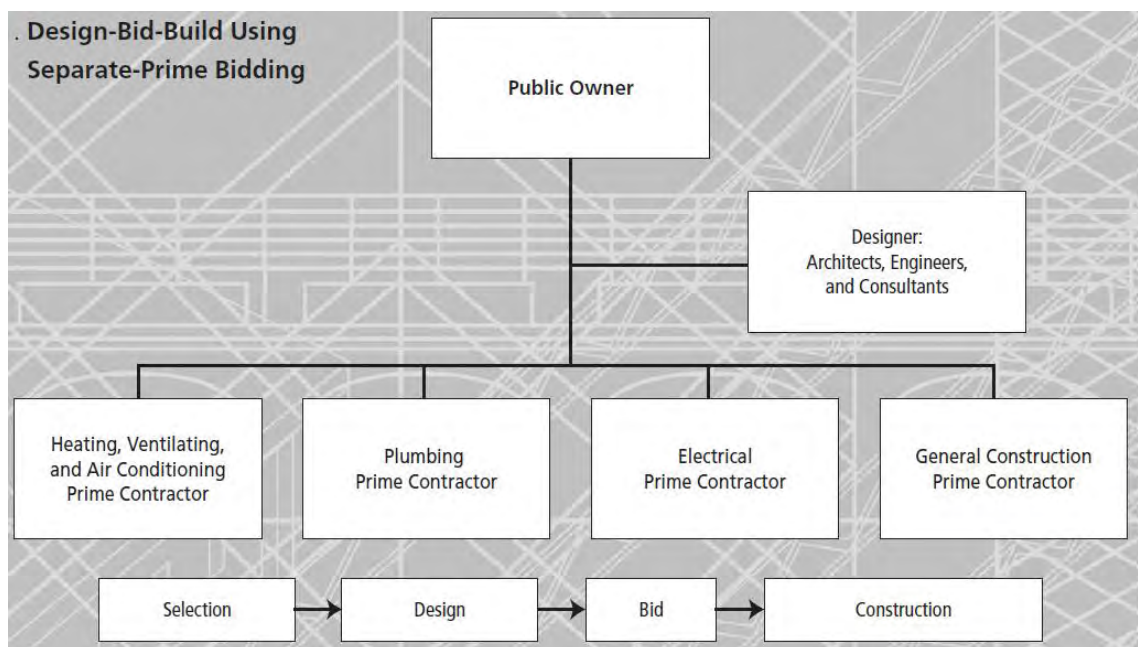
. Design-Bid-Build Using Separate-Prime Bidding

Public Owner

Designer: Architects, Engineers, and Consultants

Heating, Ventilating, and Air Conditioning Prime Contractor

Plumbing Prime Contractor

Electrical Prime Contractor

General Construction Prime Contractor

Selection

Design

Bid

Construction